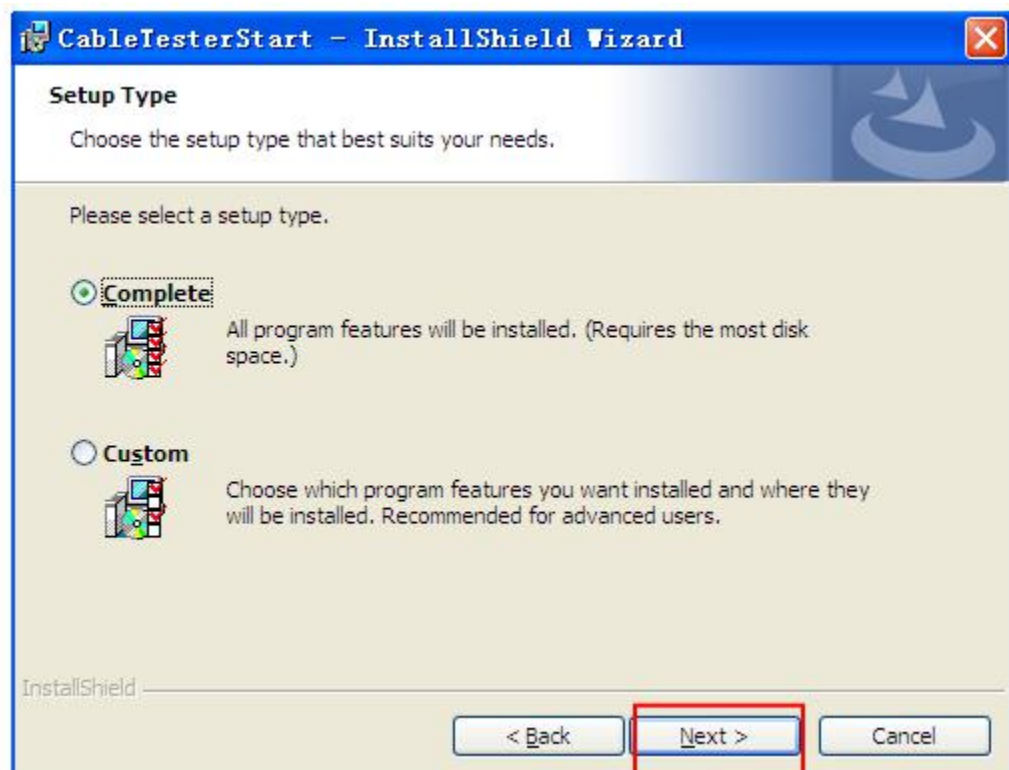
CableTesterStart - InstallShield Wizard

Setup Type

Choose the setup type that best suits your needs.

Please select a setup type.

Complete

All program features will be installed. (Requires the most disk space.)

Custom

Choose which program features you want installed and where they will be installed. Recommended for advanced users.

InstallShield

< Back

Next >

Cancel